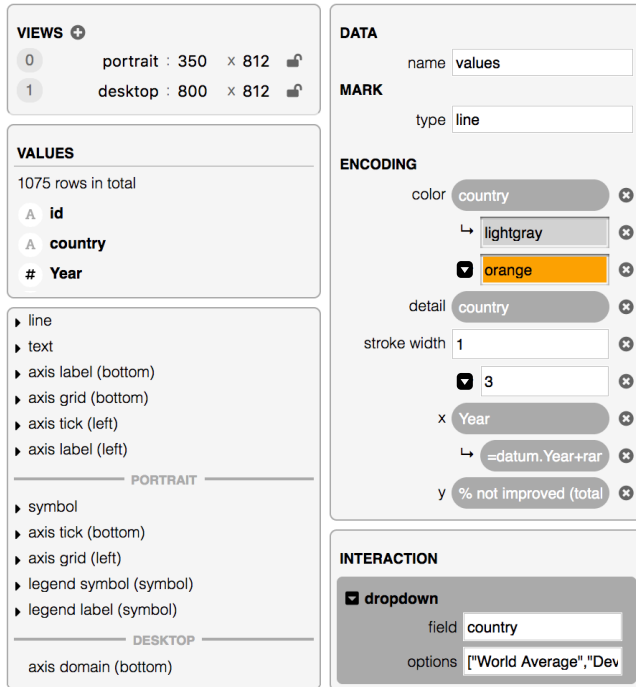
VIEWS

0 portrait : 350 x 812

1 desktop : 800 x 812

VALUES

1075 rows in total

A id

A country

# Year

line

text

axis label (bottom)

axis grid (bottom)

axis tick (left)

axis label (left)

PORTRAIT

symbol

axis tick (bottom)

axis grid (left)

legend symbol (symbol)

legend label (symbol)

DESKTOP

axis domain (bottom)

DATA

name values

MARK

type line

ENCODING

color country

lightgray

orange

detail country

stroke width 1

3

x Year

=datum.Year+rar

y % not improved (total

INTERACTION

dropdown

field country

options ["World Average","Dev